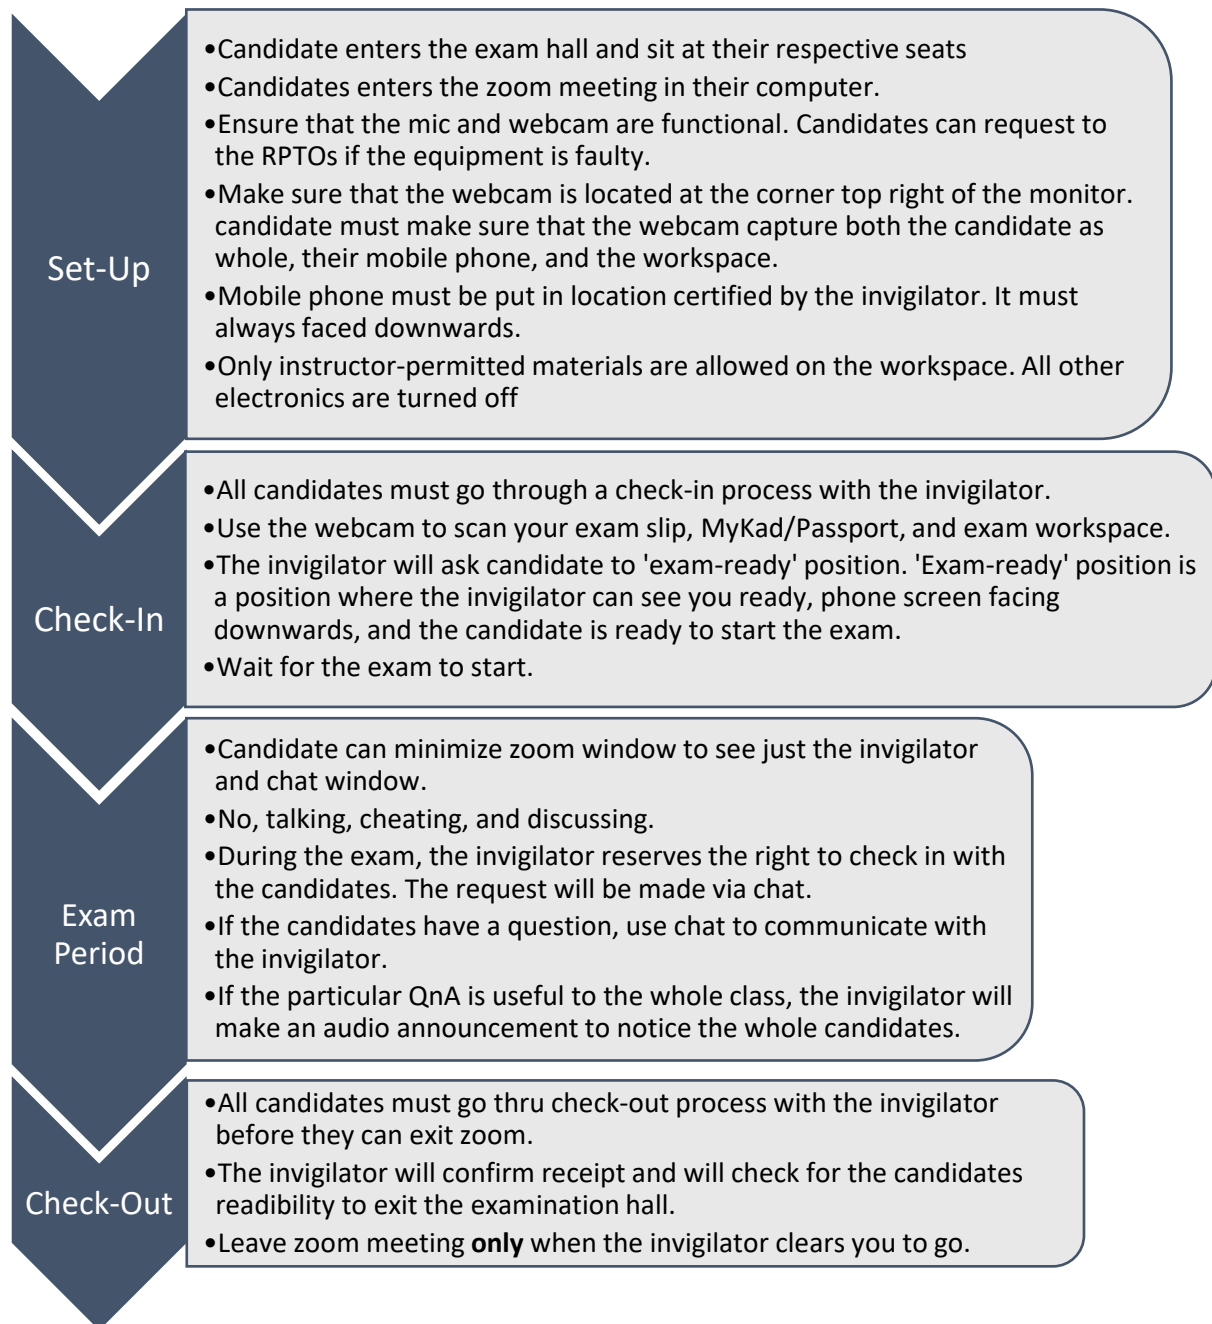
Set-Up

•Candidate enters the exam hall and sit at their respective seats
•Candidates enters the zoom meeting in their computer.
•Ensure that the mic and webcam are functional. Candidates can request to the RPTOs if the equipment is faulty.
•Make sure that the webcam is located at the corner top right of the monitor. candidate must make sure that the webcam capture both the candidate as whole, their mobile phone, and the workspace.
•Mobile phone must be put in location certified by the invigilator. It must always faced downwards.
•Only instructor-permitted materials are allowed on the workspace. All other electronics are turned off

Check-In

•All candidates must go through a check-in process with the invigilator.
•Use the webcam to scan your exam slip, MyKad/Passport, and exam workspace.
•The invigilator will ask candidate to 'exam-ready' position. 'Exam-ready' position is a position where the invigilator can see you ready, phone screen facing downwards, and the candidate is ready to start the exam.
•Wait for the exam to start.

Exam Period

•Candidate can minimize zoom window to see just the invigilator and chat window.
•No, talking, cheating, and discussing.
•During the exam, the invigilator reserves the right to check in with the candidates. The request will be made via chat.
•If the candidates have a question, use chat to communicate with the invigilator.
•If the particular QnA is useful to the whole class, the invigilator will make an audio announcement to notice the whole candidates.

Check-Out

•All candidates must go thru check-out process with the invigilator before they can exit zoom.
•The invigilator will confirm receipt and will check for the candidates readibility to exit the examination hall.
•Leave zoom meeting **only** when the invigilator clears you to go.